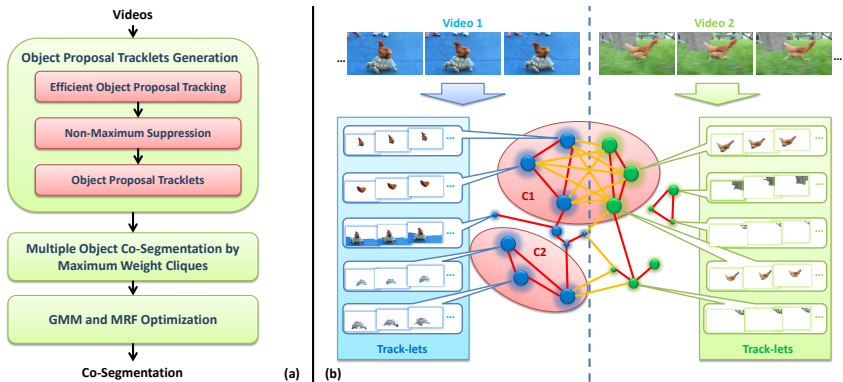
Videos

Object Proposal Tracklets Generation

Efficient Object Proposal Tracking

Non-Maximum Suppression

Object Proposal Tracklets

Multiple Object Co-Segmentation by Maximum Weight Cliques

GMM and MRF Optimization

Co-Segmentation

(a)

(b)

Video 1

Video 2

...

...

...

...

C1

C2

Track-lets

Track-lets